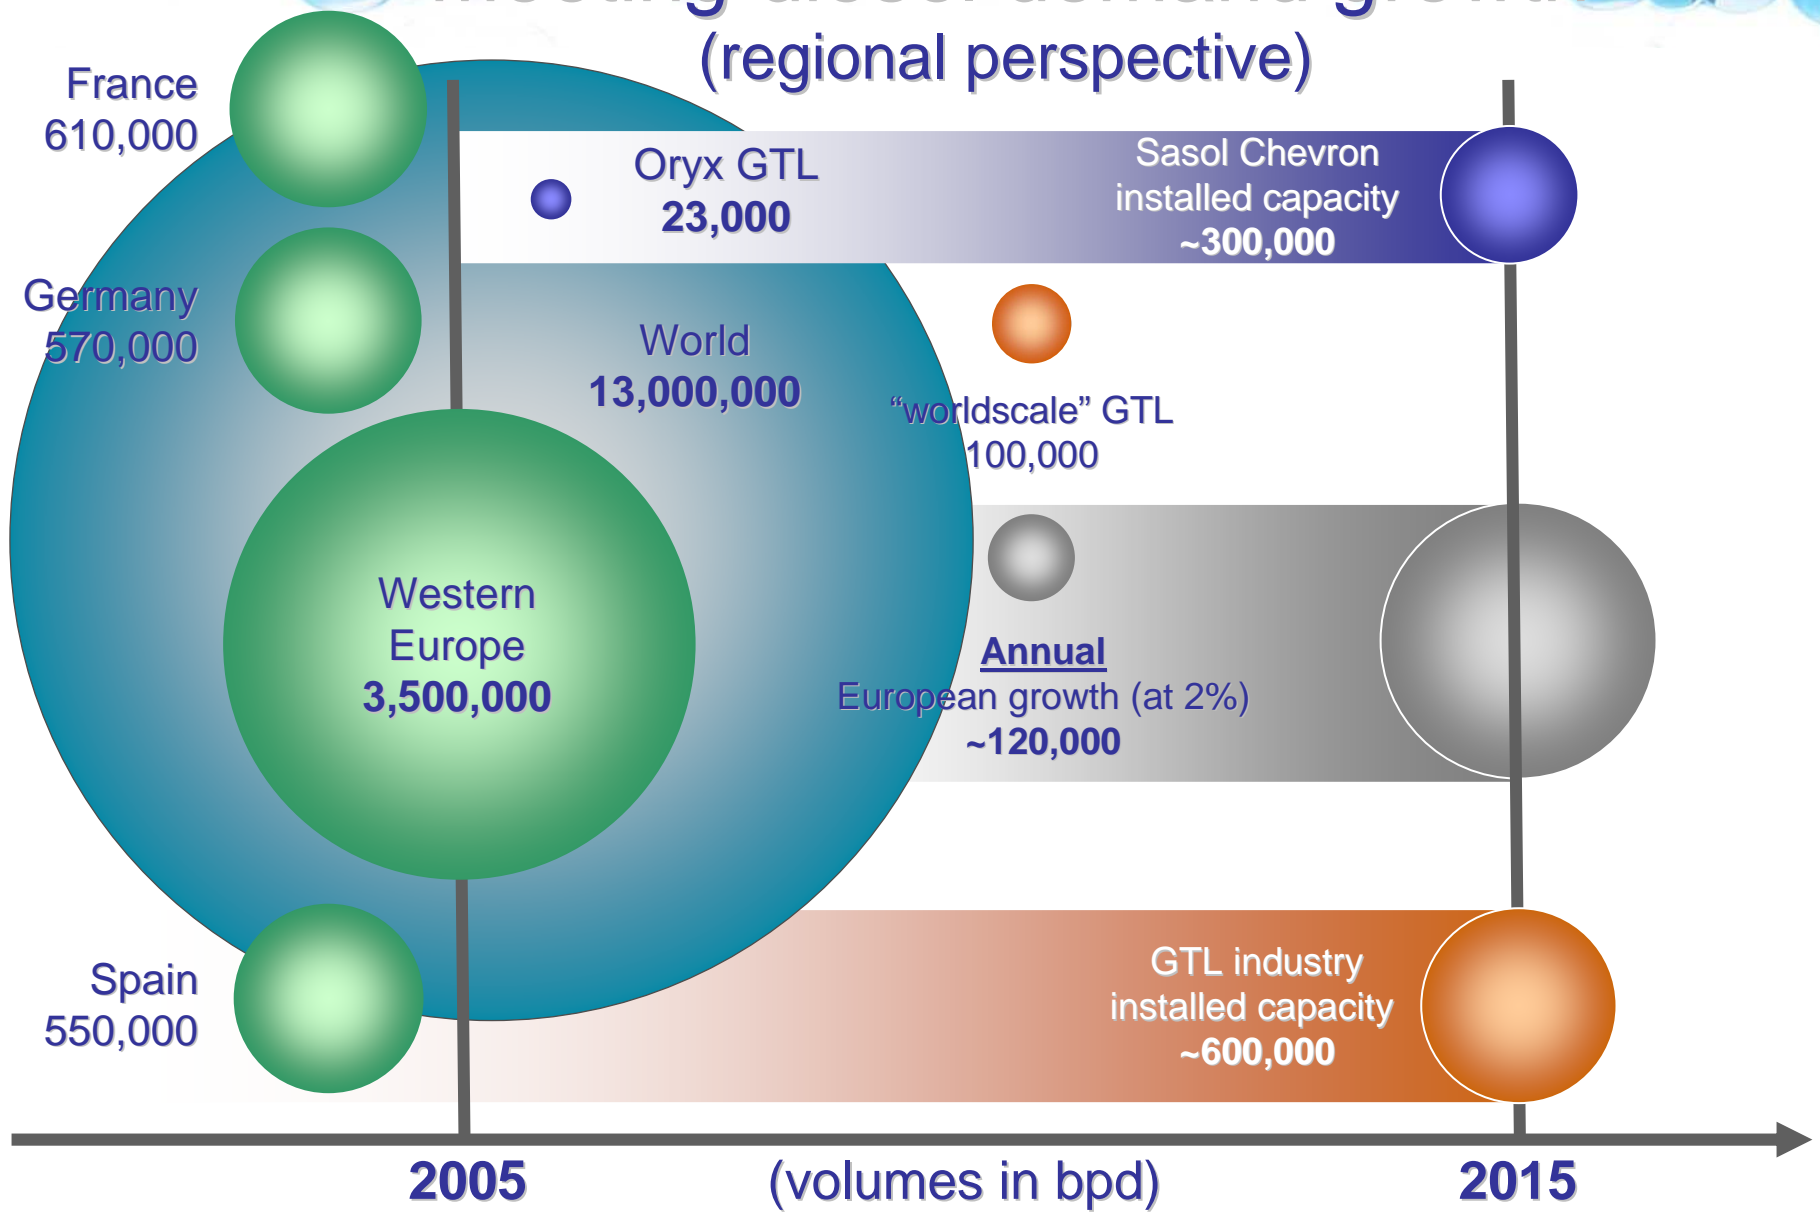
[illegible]
(regional perspective)

France
610,000

Oryx GTL
23,000

Sasol Chevron
installed capacity
~300,000

Germany
570,000

World
13,000,000

"worldscale" GTL
100,000

Western
Europe
3,500,000

Annual
European growth (at 2%)
~120,000

Spain
550,000

GTL industry
installed capacity
~600,000

2005
(volumes in bpd)
2015